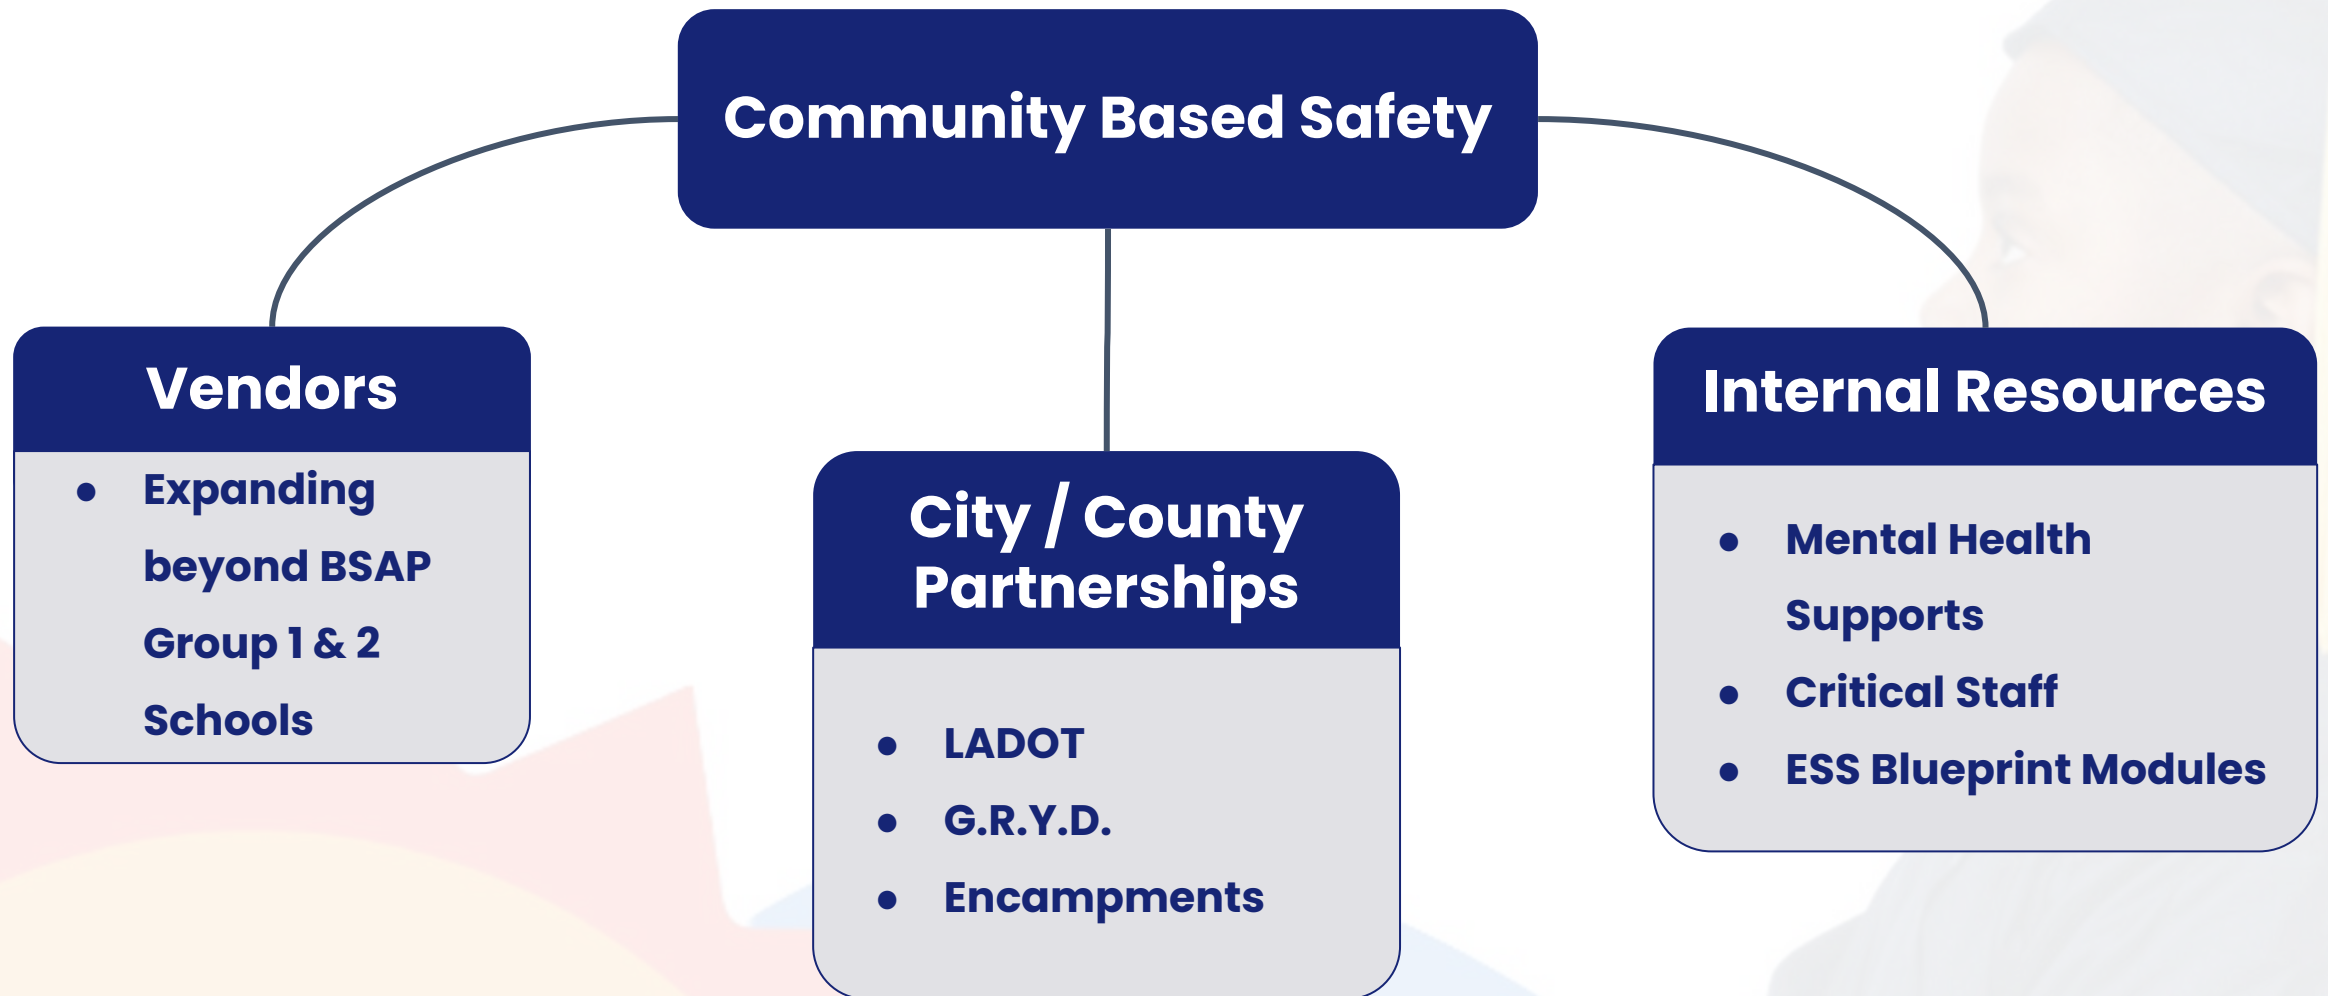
Community Based Safety

Vendors

- Expanding beyond BSAP Group 1 & 2 Schools

City / County Partnerships

- LADOT
- G.R.Y.D.
- Encampments

Internal Resources

- Mental Health Supports
- Critical Staff
- ESS Blueprint Modules